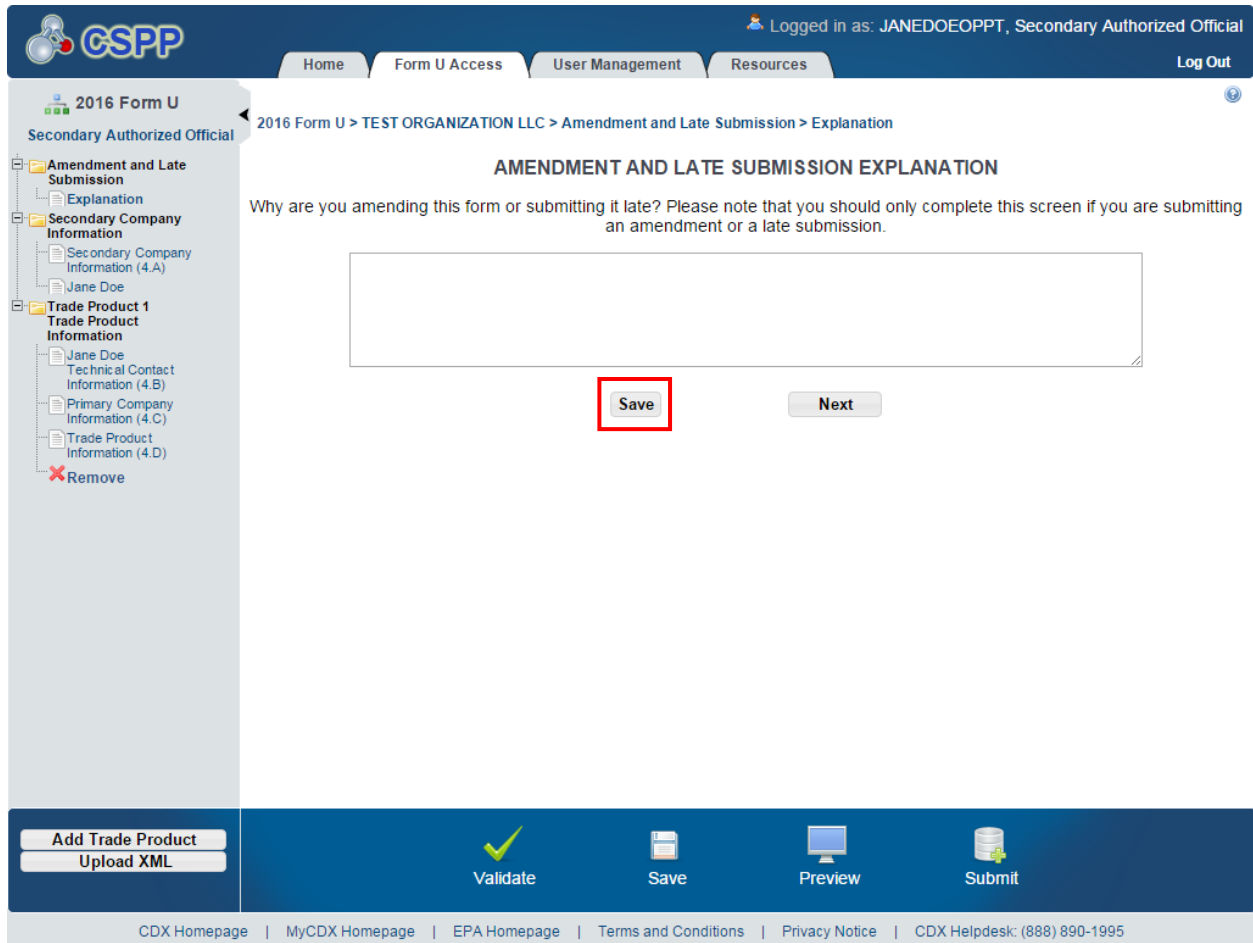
CSPP

Logged in as: JANEDOEOPPT, Secondary Authorized Official

Home | Form U Access | User Management | Resources

Log Out

2016 Form U

Secondary Authorized Official

Amendment and Late Submission
Explanation
Secondary Company Information
Secondary Company Information (4.A)
Jane Doe
Trade Product 1 Trade Product Information
Jane Doe Technical Contact Information (4.B)
Primary Company Information (4.C)
Trade Product Information (4.D)
Remove

2016 Form U > TEST ORGANIZATION LLC > Amendment and Late Submission > Explanation

AMENDMENT AND LATE SUBMISSION EXPLANATION

Why are you amending this form or submitting it late? Please note that you should only complete this screen if you are submitting an amendment or a late submission.

Save

Next

Add Trade Product

Upload XML

Validate

Save

Preview

Submit

CDX Homepage | MyCDX Homepage | EPA Homepage | Terms and Conditions | Privacy Notice | CDX Helpdesk: (888) 890-1995